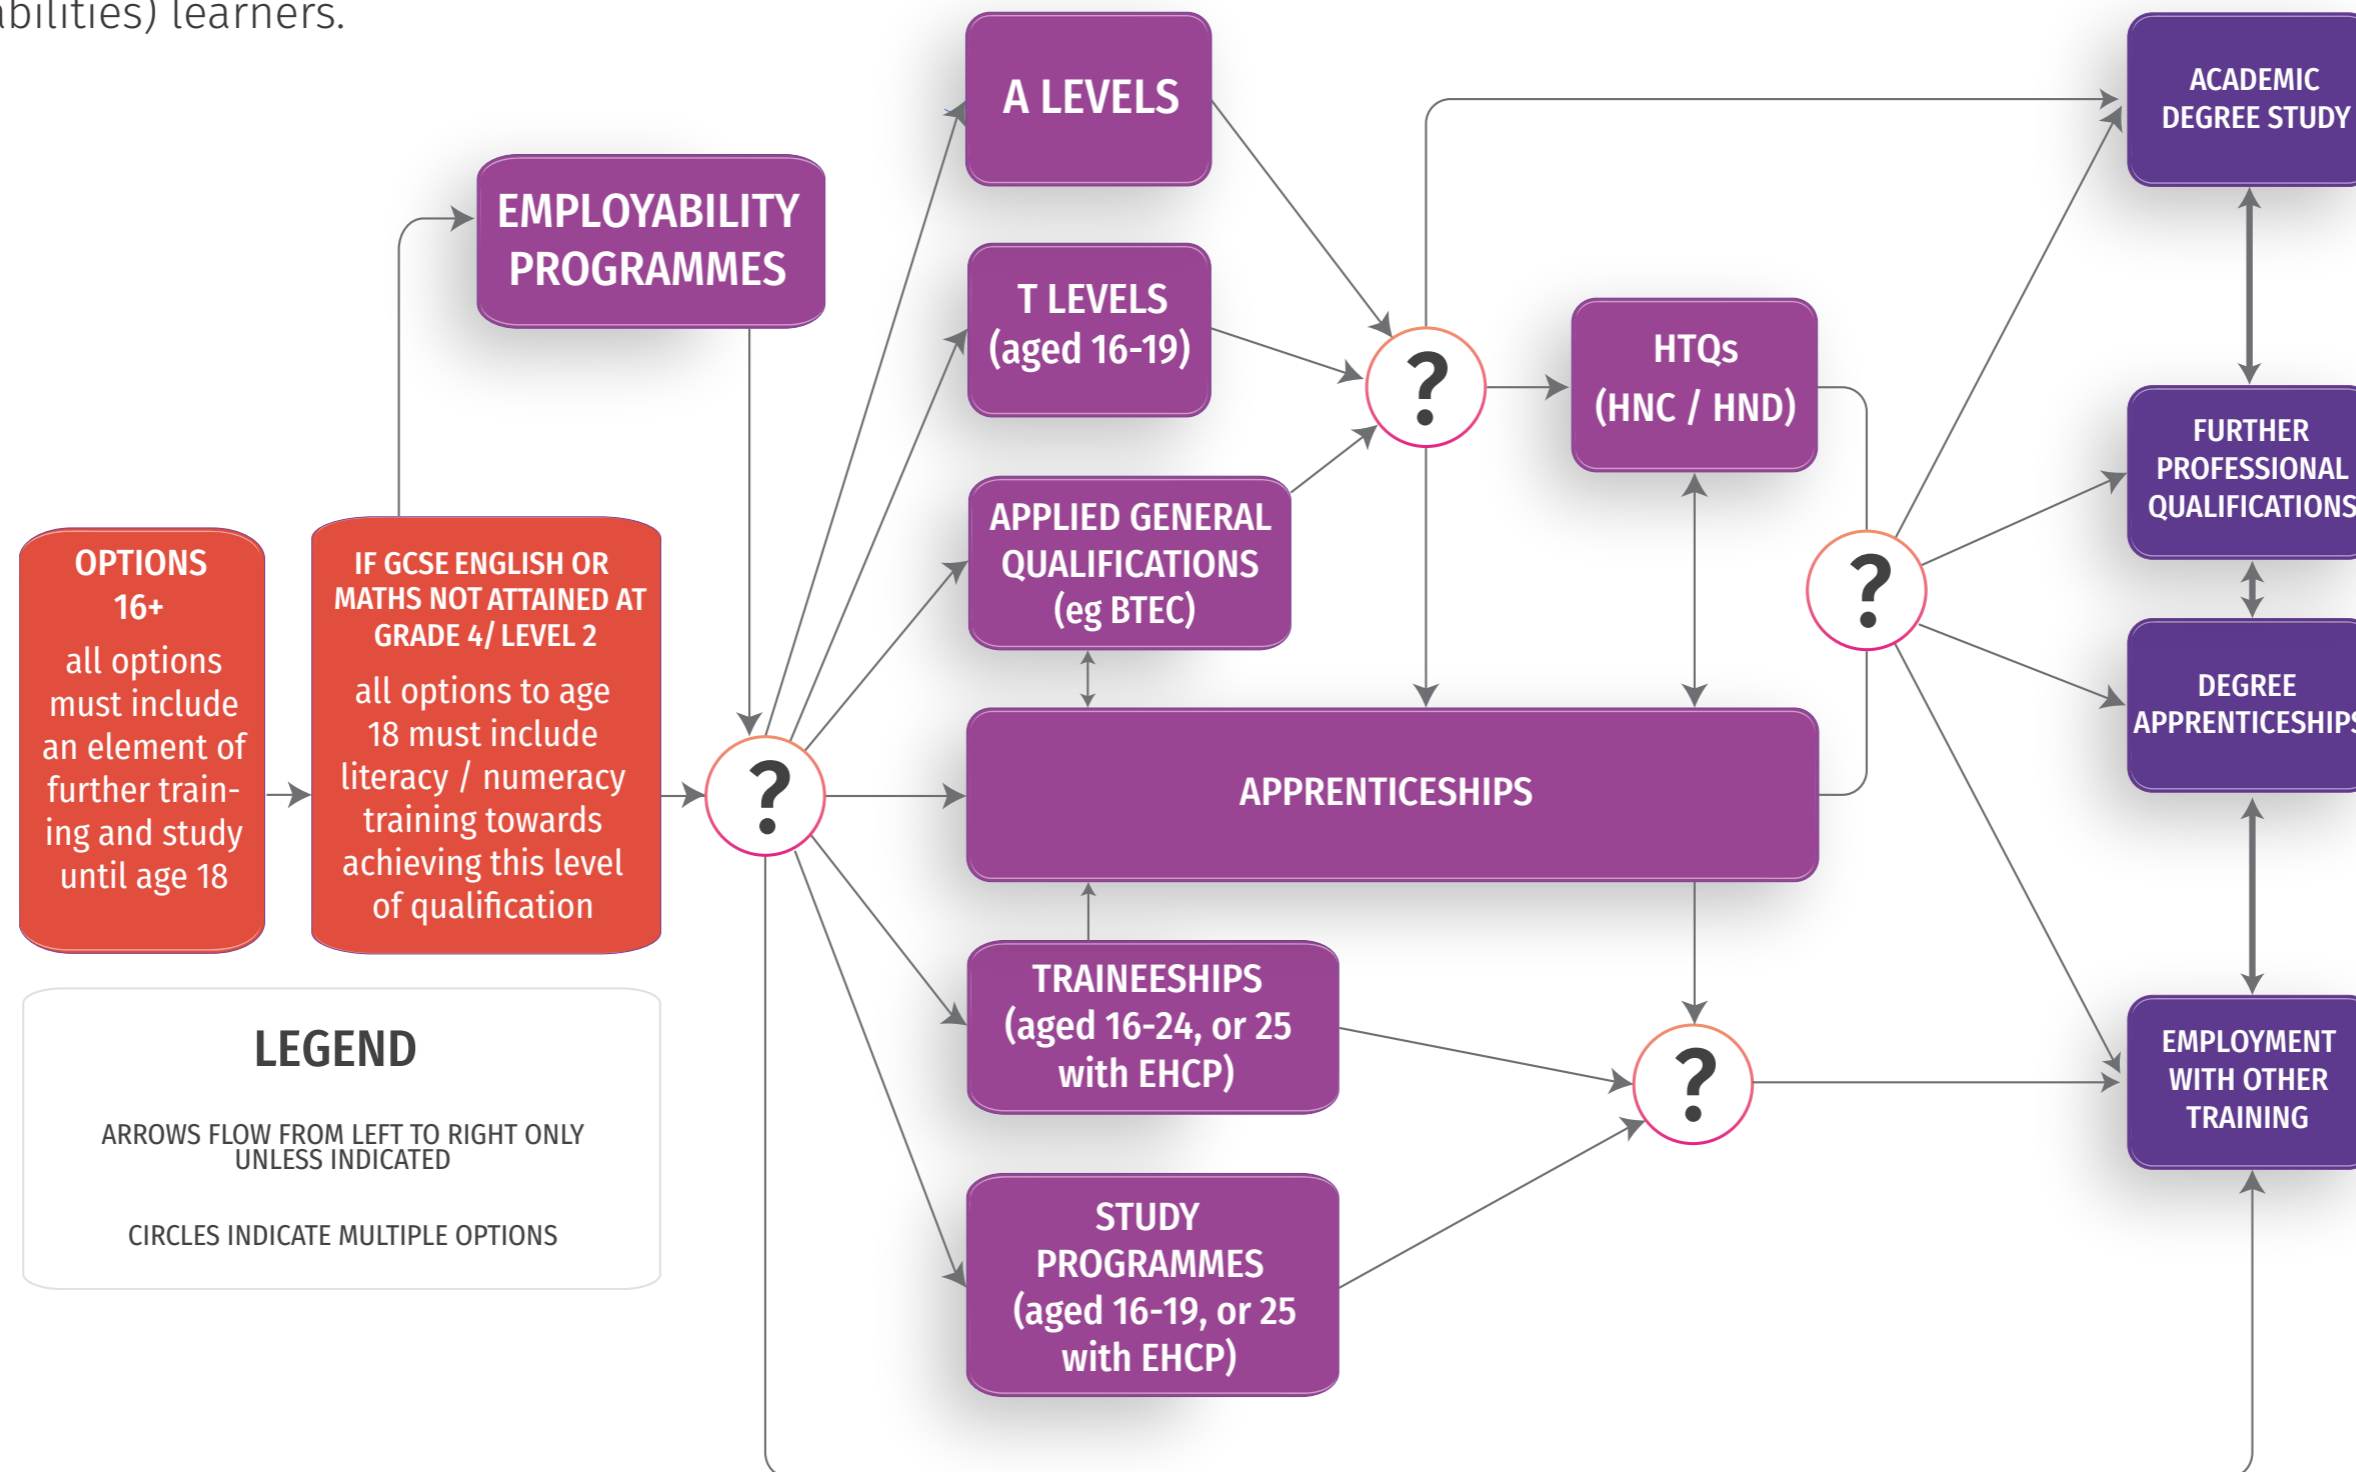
abilities) learners.

OPTIONS 16+
all options must include an element of further training and study until age 18

IF GCSE ENGLISH OR MATHS NOT ATTAINED AT GRADE 4/ LEVEL 2
all options to age 18 must include literacy / numeracy training towards achieving this level of qualification

EMPLOYABILITY PROGRAMMES

?

A LEVELS

T LEVELS (aged 16-19)

APPLIED GENERAL QUALIFICATIONS (eg BTEC)

APPRENTICESHIPS

TRAINEESHIPS (aged 16-24, or 25 with EHCP)

STUDY PROGRAMMES (aged 16-19, or 25 with EHCP)

?

HTQs (HNC / HND)

?

?

ACADEMIC DEGREE STUDY

FURTHER PROFESSIONAL QUALIFICATIONS

DEGREE APPRENTICESHIPS

EMPLOYMENT WITH OTHER TRAINING

LEGEND

ARROWS FLOW FROM LEFT TO RIGHT ONLY UNLESS INDICATED

CIRCLES INDICATE MULTIPLE OPTIONS